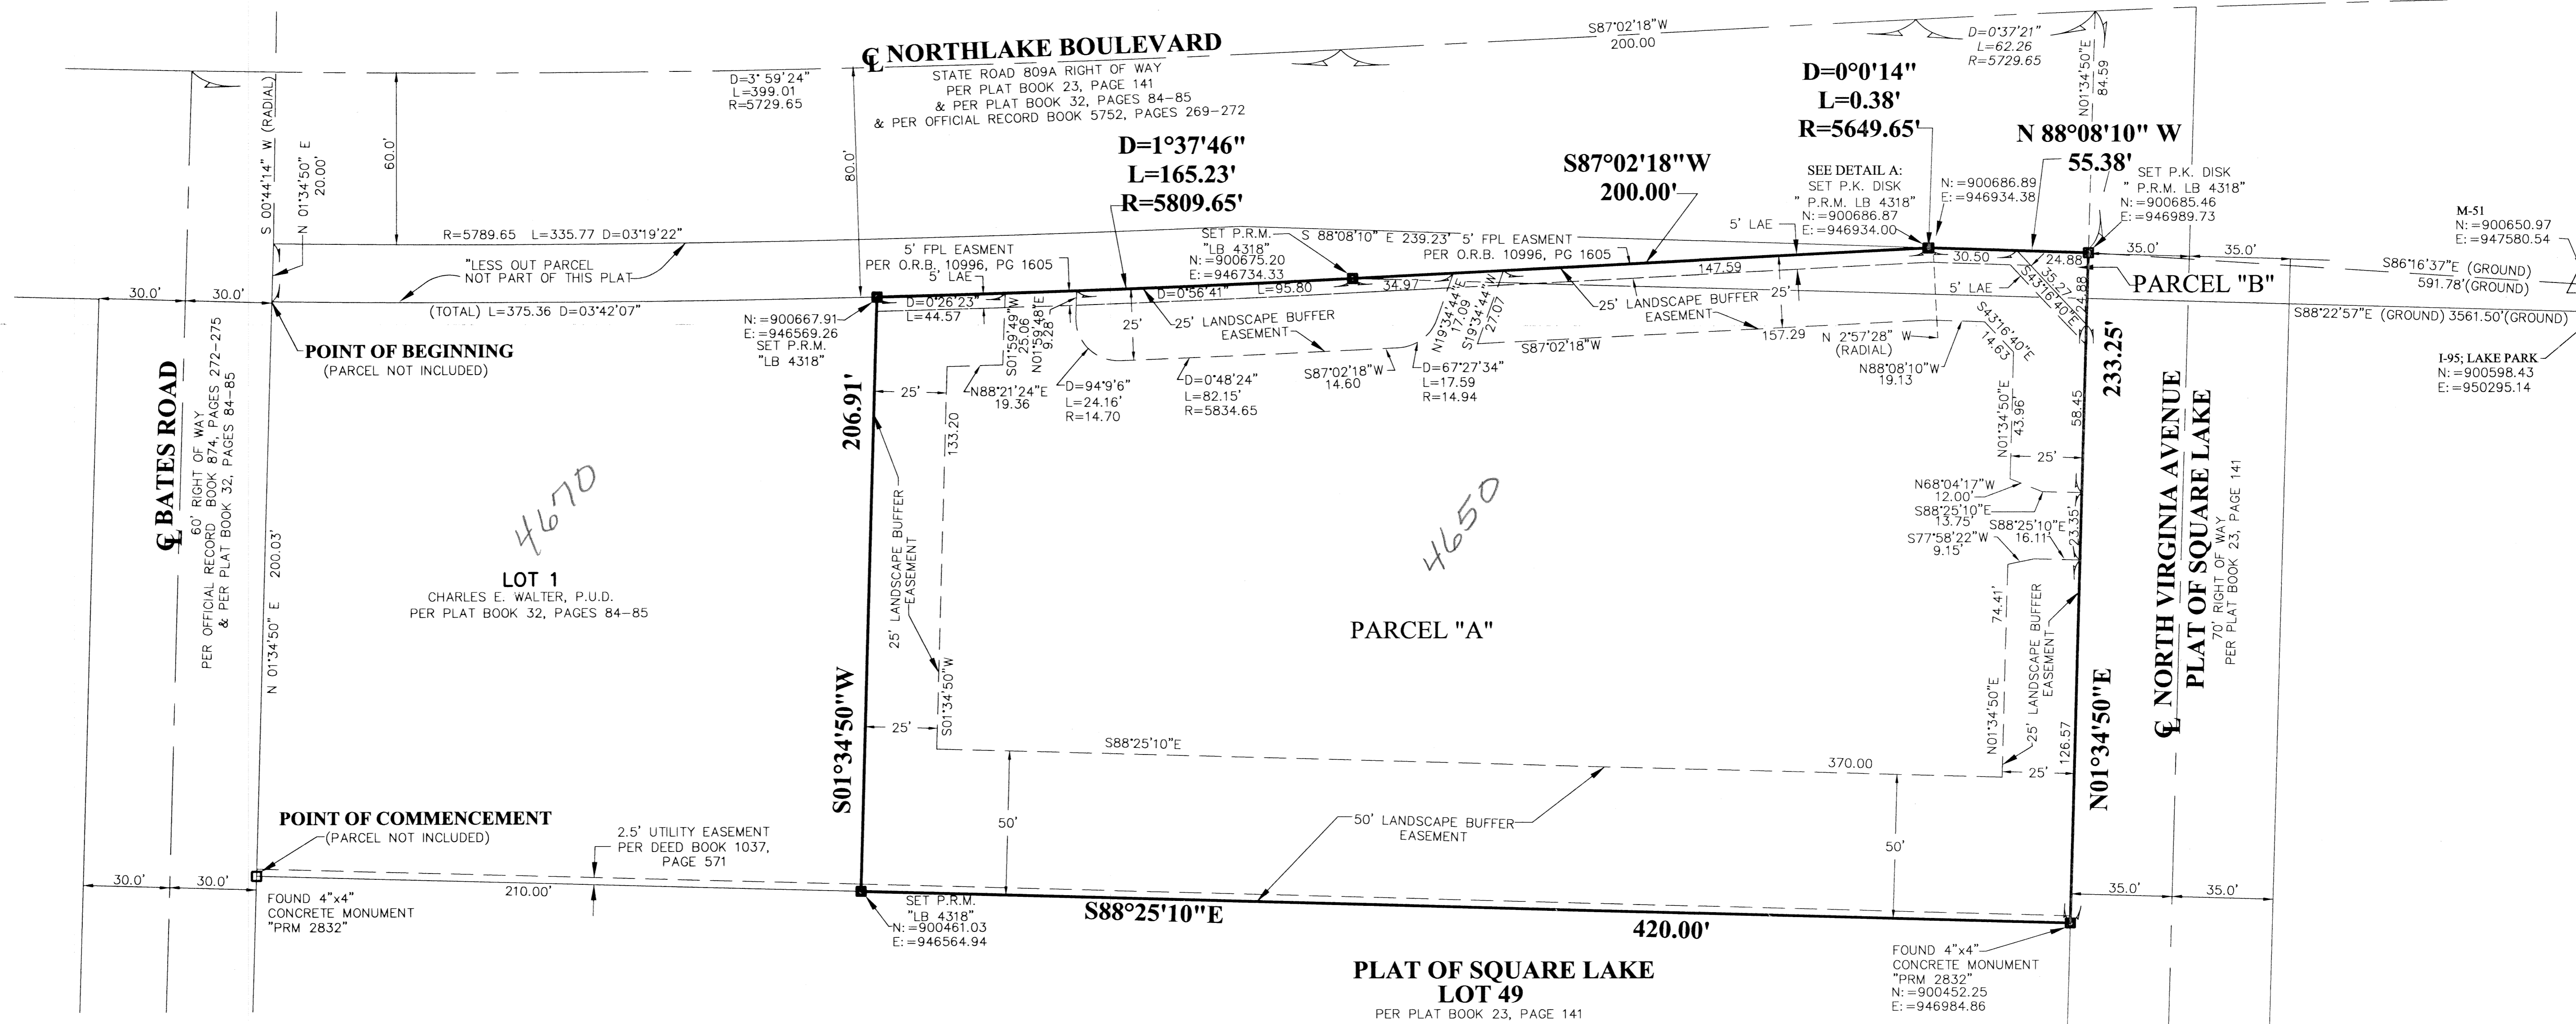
S87°02'18"W
200.00

D=0°37'21"
L=62.26
R=5729.65

℄ NORTHLAKE BOULEVARD
STATE ROAD 809A RIGHT OF WAY
PER PLAT BOOK 23, PAGE 141
& PER PLAT BOOK 32, PAGES 84-85
& PER OFFICIAL RECORD BOOK 5752, PAGES 269-272

D=3°59'24"
L=399.01
R=5729.65

N01°34'50"E
84.59

D=0°0'14"
L=0.38'
R=5649.65'

N 88°08'10" W
55.38'

D=1°37'46"
L=165.23'
R=5809.65'

S87°02'18"W
200.00'

S 00°44'14" W (RADIAL)
N 01°34'50" E
20.00'
60.0'
80.0'

SEE DETAIL A:
SET P.K. DISK
" P.R.M. LB 4318"
N: =900686.87
E: =946934.00

N: =900686.89
E: =946934.38

SET P.K. DISK
" P.R.M. LB 4318"
N: =900685.46
E: =946989.73

M-51
N: =900650.97
E: =947580.54

R=5789.65 L=335.77 D=03°19'22"
"LESS OUT PARCEL
NOT PART OF THIS PLAT

5' FPL EASMENT
PER O.R.B. 10996, PG 1605
5' LAE

SET P.R.M.
"LB 4318"
N: =900675.20
E: =946734.33

S 88°08'10" E 239.23'
5' FPL EASMENT
PER O.R.B. 10996, PG 1605

5' LAE
147.59
30.50
24.88
35.0'
35.0'
S86°16'37"E (GROUND)
591.78'(GROUND)
PARCEL "B"

30.0'
30.0'
(TOTAL) L=375.36 D=03°42'07"
D=0°26'23"
L=44.57
D=0°56'41"
L=95.80
34.97
25'
5' LAE
S43°16'40"E
35.27
24.88

N: =900667.91
E: =946569.26
SET P.R.M.
"LB 4318"

25' LANDSCAPE BUFFER
EASEMENT
25' LANDSCAPE BUFFER
EASEMENT
157.29
N 2°57'28" W
(RADIAL)
S87°02'18"W
S88°22'57"E (GROUND) 3561.50'(GROUND)

POINT OF BEGINNING
(PARCEL NOT INCLUDED)

S01°59'49"W
25.06
N01°59'48"E
9.28
N19°34'44"E
17.09
S19°34'44"W
27.07
S43°16'40"E
14.63

I-95; LAKE PARK
N: =900598.43
E: =950295.14

25'
N88°21'24"E
19.36
D=94°9'6"
L=24.16'
R=14.70
D=0°48'24"
L=82.15'
R=5834.65
S87°02'18"W
14.60
D=67°27'34"
L=17.59
R=14.94
N88°08'10"W
19.13
233.25'

206.91'
133.20
N01°34'50"E
43.96'
58.45
25'

℄ BATES ROAD
60' RIGHT OF WAY
PER OFFICIAL RECORD BOOK 874, PAGES 272-275
& PER PLAT BOOK 32, PAGES 84-85

4670
4650

N68°04'17"W
12.00'
S88°25'10"E
13.75'
S88°25'10"E
16.11'
23.35'
S77°58'22"W
9.15'

LOT 1
CHARLES E. WALTER, P.U.D.
PER PLAT BOOK 32, PAGES 84-85

N 01°34'50" E 200.03'

25' LANDSCAPE BUFFER
EASEMENT

PARCEL "A"

74.41'
25' LANDSCAPE BUFFER
EASEMENT

℄ NORTH VIRGINIA AVENUE
PLAT OF SQUARE LAKE
70' RIGHT OF WAY
PER PLAT BOOK 23, PAGE 141

S01°34'50"W
S01°34'50"W
25'
S88°25'10"E
N01°34'50"E
126.57
370.00
25'
N01°34'50"E

POINT OF COMMENCEMENT
(PARCEL NOT INCLUDED)

50'
50' LANDSCAPE BUFFER
EASEMENT
50'

2.5' UTILITY EASEMENT
PER DEED BOOK 1037,
PAGE 571

30.0'
30.0'
210.00'
35.0'
35.0'

FOUND 4"x4"
CONCRETE MONUMENT
"PRM 2832"

SET P.R.M.
"LB 4318"
N: =900461.03
E: =946564.94

S88°25'10"E
420.00'

FOUND 4"x4"
CONCRETE MONUMENT
"PRM 2832"
N: =900452.25
E: =946984.86

PLAT OF SQUARE LAKE
LOT 49
PER PLAT BOOK 23, PAGE 141